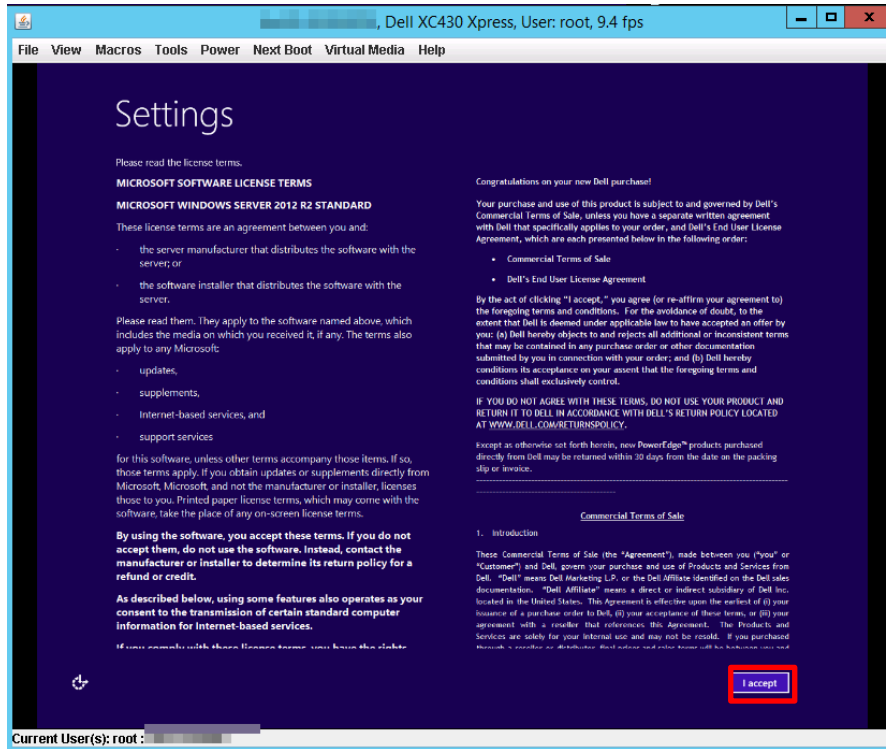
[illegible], Dell XC430 Xpress, User: root, 9.4 fps

File View Macros Tools Power Next Boot Virtual Media Help

Settings

Please read the license terms.

MICROSOFT SOFTWARE LICENSE TERMS

MICROSOFT WINDOWS SERVER 2012 R2 STANDARD

These license terms are an agreement between you and:

- the server manufacturer that distributes the software with the server; or

- the software installer that distributes the software with the server.

Please read them. They apply to the software named above, which includes the media on which you received it, if any. The terms also apply to any Microsoft:

- updates,

- supplements,

- Internet-based services, and

- support services

for this software, unless other terms accompany those items. If so, those terms apply. If you obtain updates or supplements directly from Microsoft, Microsoft, and not the manufacturer or installer, licenses those to you. Printed paper license terms, which may come with the software, take the place of any on-screen license terms.

By using the software, you accept these terms. If you do not accept them, do not use the software. Instead, contact the manufacturer or installer to determine its return policy for a refund or credit.

As described below, using some features also operates as your consent to the transmission of certain standard computer information for Internet-based services.

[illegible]

Congratulations on your new Dell purchase!

Your purchase and use of this product is subject to and governed by Dell's Commercial Terms of Sale, unless you have a separate written agreement with Dell that specifically applies to your order, and Dell's End User License Agreement, which are each presented below in the following order:

• Commercial Terms of Sale

• Dell's End User License Agreement

By the act of clicking "I accept," you agree (or re-affirm your agreement to) the foregoing terms and conditions. For the avoidance of doubt, to the extent that Dell is deemed under applicable law to have accepted an offer by you: (a) Dell hereby objects to and rejects all additional or inconsistent terms that may be contained in any purchase order or other documentation submitted by you in connection with your order; and (b) Dell hereby conditions its acceptance on your assent that the foregoing terms and conditions shall exclusively control.

IF YOU DO NOT AGREE WITH THESE TERMS, DO NOT USE YOUR PRODUCT AND RETURN IT TO DELL IN ACCORDANCE WITH DELL'S RETURN POLICY LOCATED AT WWW.DELL.COM/RETURNSPOLICY.

Except as otherwise set forth herein, new PowerEdge™ products purchased directly from Dell may be returned within 30 days from the date on the packing slip or invoice.

Commercial Terms of Sale

1. Introduction

These Commercial Terms of Sale (the "Agreement"), made between you ("you" or "Customer") and Dell, govern your purchase and use of Products and Services from Dell. "Dell" means Dell Marketing L.P. or the Dell Affiliate identified on the Dell sales documentation. "Dell Affiliate" means a direct or indirect subsidiary of Dell Inc. located in the United States. This Agreement is effective upon the earliest of (i) your issuance of a purchase order to Dell, (ii) your acceptance of these terms, or (iii) your agreement with a reseller that references this Agreement. The Products and Services are solely for your internal use and may not be resold. If you purchased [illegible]

I accept

Current User(s): root : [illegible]